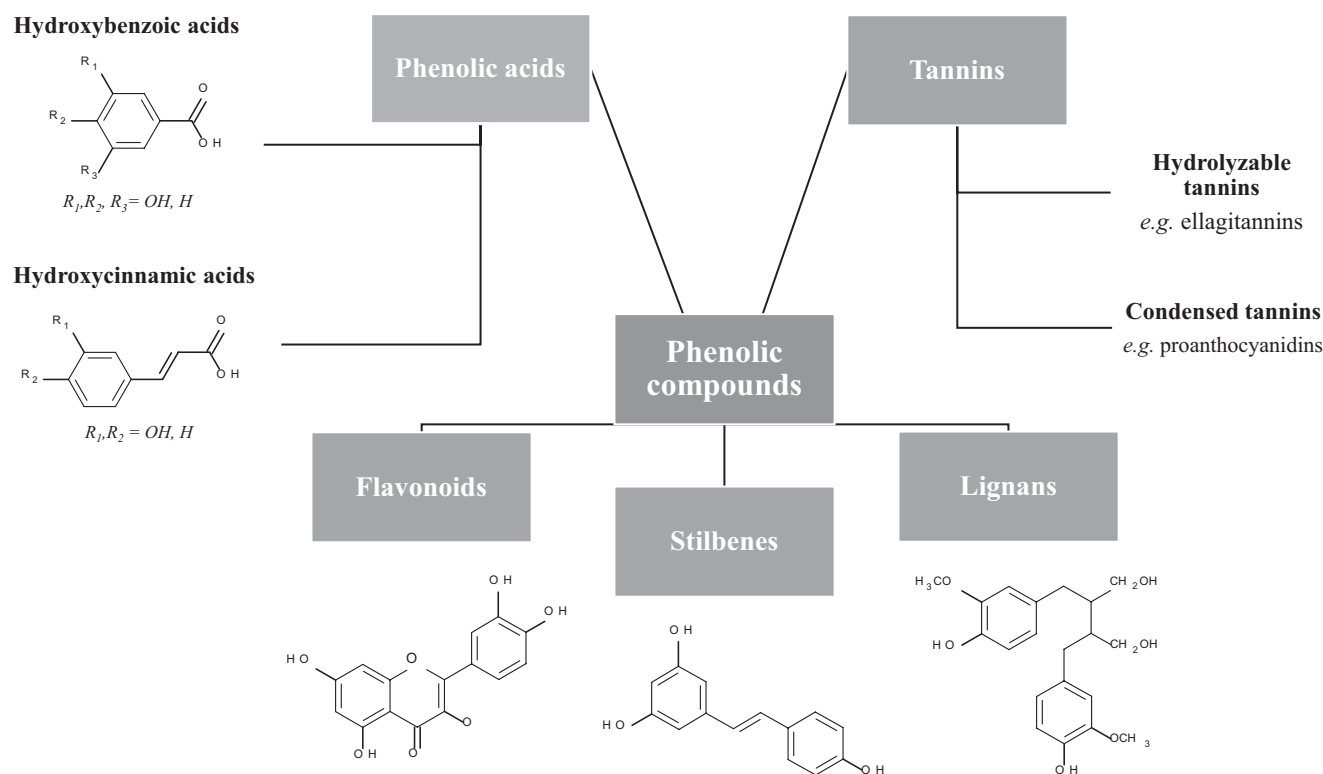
Hydroxybenzoic acids

$R_1$

$R_2$

$R_3$

O

OH

$R_1, R_2, R_3 = OH, H$

Hydroxycinnamic acids

$R_1$

$R_2$

O

OH

$R_1, R_2 = OH, H$

Phenolic acids

Tannins

Hydrolyzable tannins

*e.g.* ellagitannins

Condensed tannins

*e.g.* proanthocyanidins

Phenolic compounds

Flavonoids

Stilbenes

Lignans

OH

OH

HO

O

O

OH

O

OH

HO

OH

OH

$H_3CO$

$CH_2OH$

HO

$CH_2OH$

$OCH_3$

OH